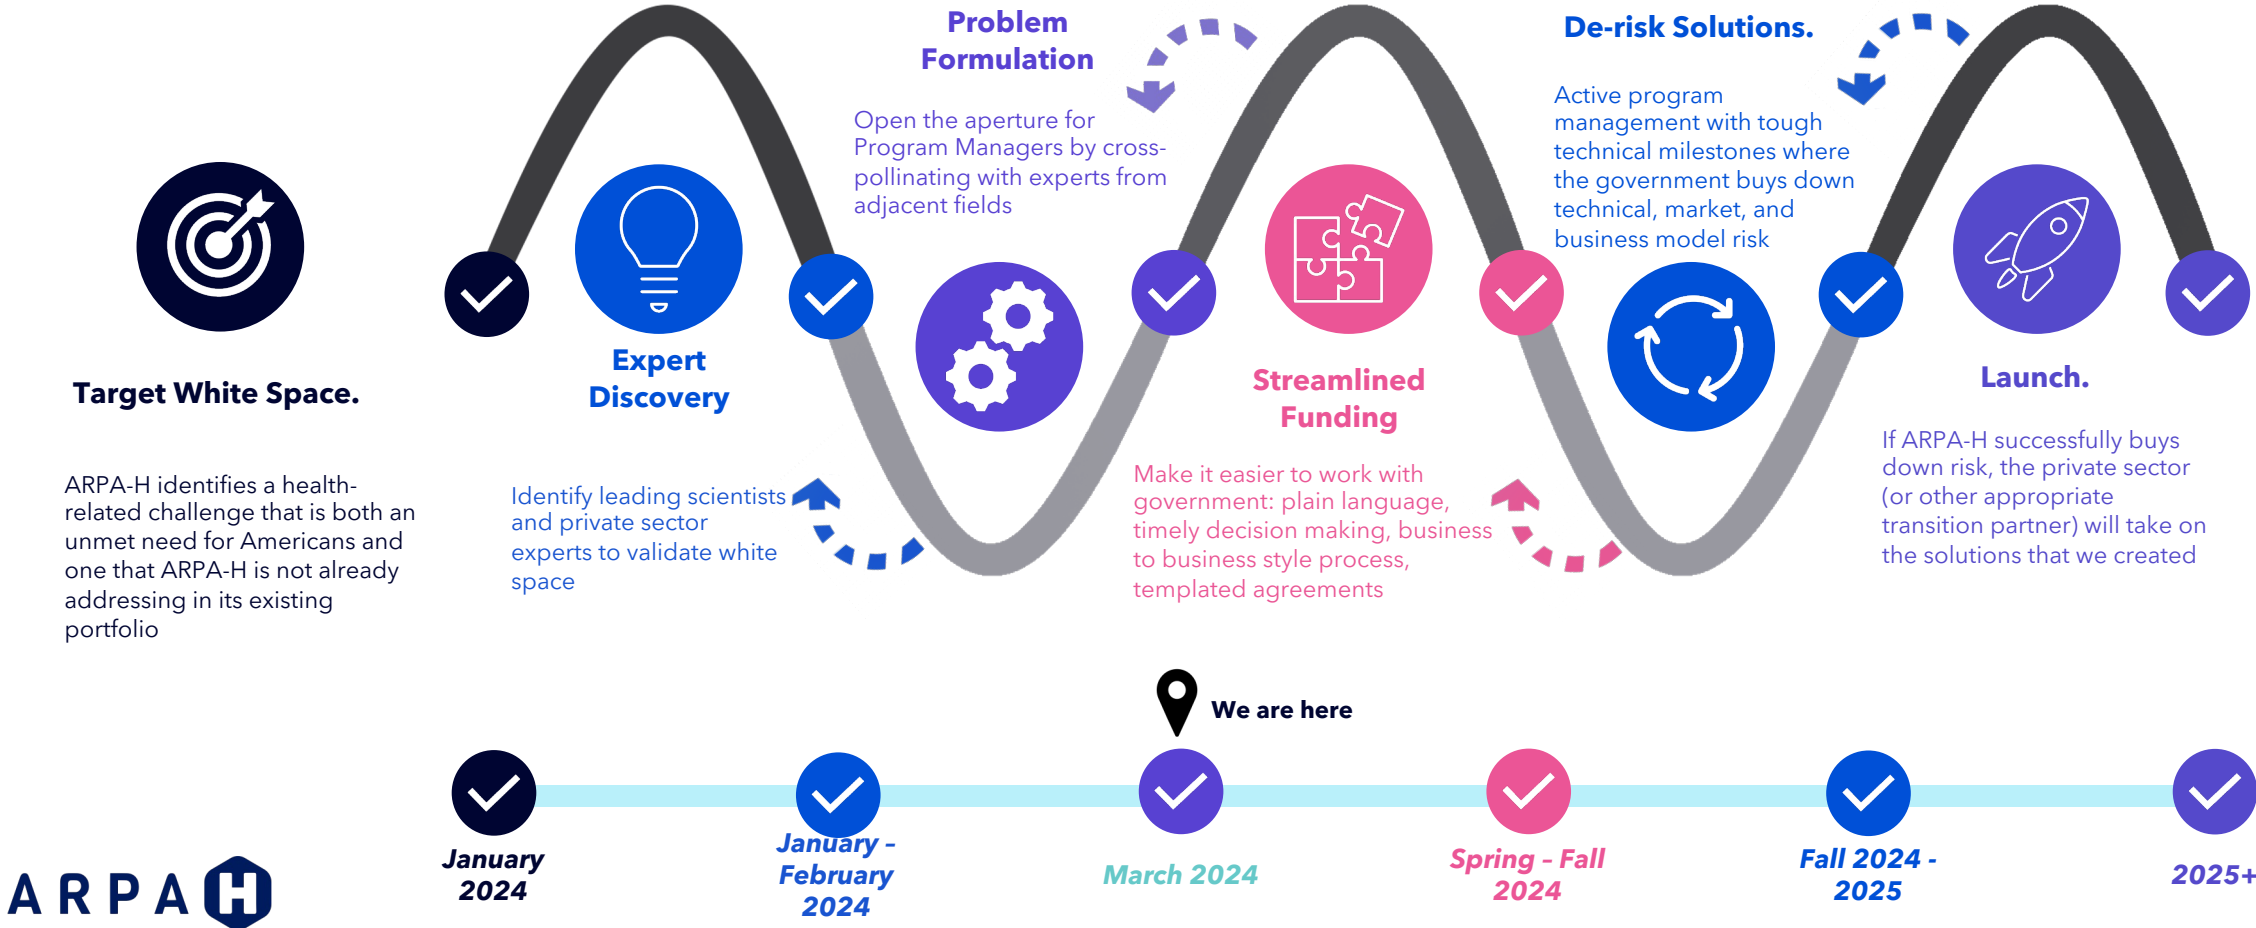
Target White Space.

ARPA-H identifies a health-related challenge that is both an unmet need for Americans and one that ARPA-H is not already addressing in its existing portfolio

Expert Discovery

Identify leading scientists and private sector experts to validate white space

Problem Formulation

Open the aperture for Program Managers by cross-pollinating with experts from adjacent fields

Streamlined Funding

Make it easier to work with government: plain language, timely decision making, business to business style process, templated agreements

De-risk Solutions.

Active program management with tough technical milestones where the government buys down technical, market, and business model risk

Launch.

If ARPA-H successfully buys down risk, the private sector (or other appropriate transition partner) will take on the solutions that we created

We are here

January 2024

January - February 2024

March 2024

Spring - Fall 2024

Fall 2024 - 2025

2025+

ARPA H